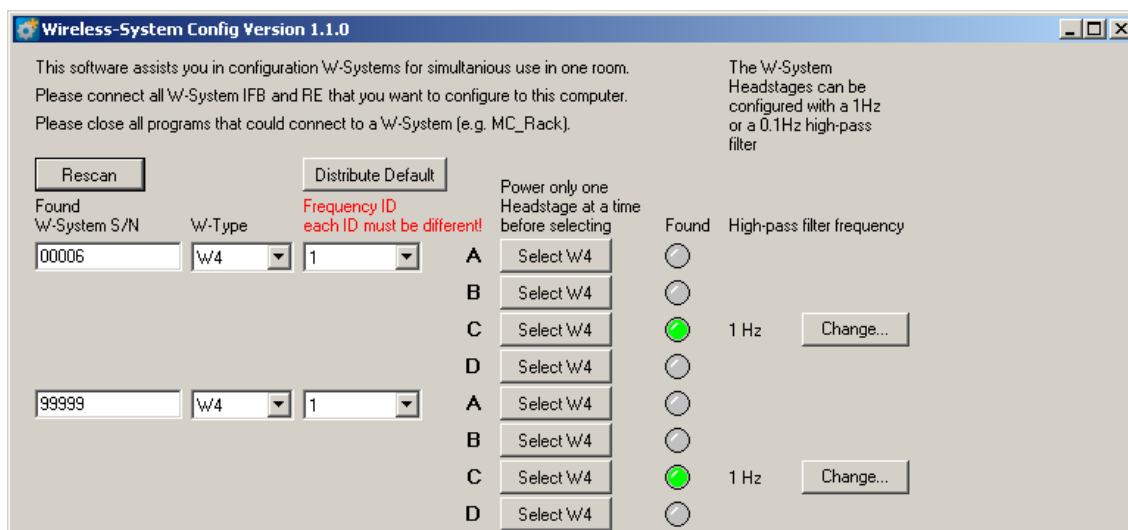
Wireless-System Config Version 1.1.0

This software assists you in configuration W-Systems for simultanious use in one room.
Please connect all W-System IFB and RE that you want to configure to this computer.
Please close all programs that could connect to a W-System (e.g. MC_Rack).

The W-System Headstages can be configured with a 1Hz or a 0.1Hz high-pass filter

Rescan

Distribute Default

Found W-System S/N

W-Type

Frequency ID each ID must be different!

Power only one Headstage at a time before selecting

Found

High-pass filter frequency

00006 W4 1

A Select W4
B Select W4
C Select W4 1 Hz Change...
D Select W4

99999 W4 1

A Select W4
B Select W4
C Select W4 1 Hz Change...
D Select W4